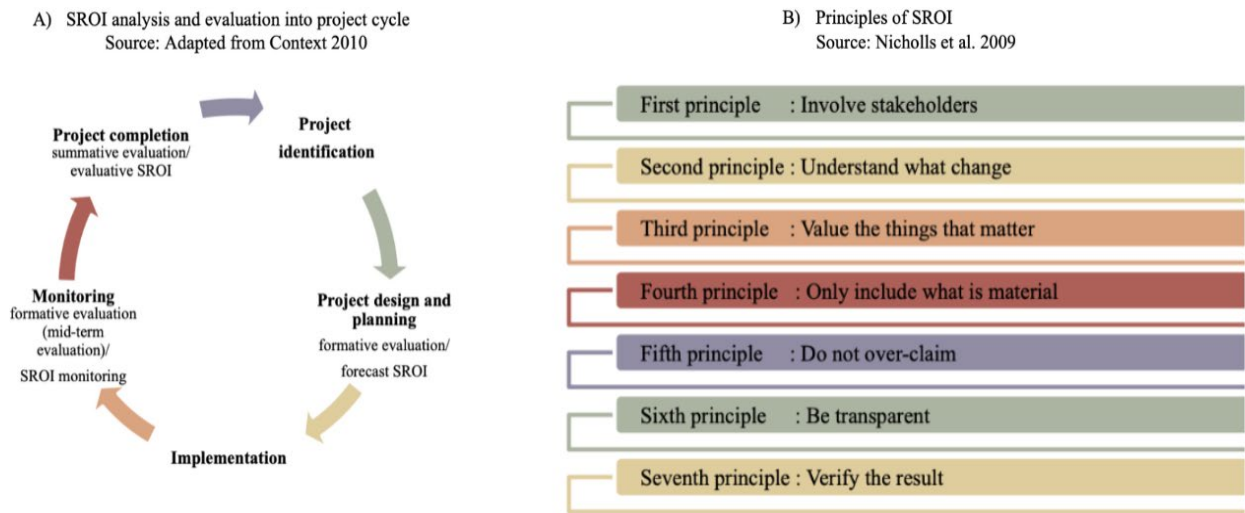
A) SROI analysis and evaluation into project cycle
Source: Adapted from Context 2010

Project identification

Project design and planning
formative evaluation/ forecast SROI

Implementation

Monitoring
formative evaluation (mid-term evaluation)/
SROI monitoring

Project completion
summative evaluation/ evaluative SROI

B) Principles of SROI
Source: Nicholls et al. 2009

First principle : Involve stakeholders

Second principle : Understand what change

Third principle : Value the things that matter

Fourth principle : Only include what is material

Fifth principle : Do not over-claim

Sixth principle : Be transparent

Seventh principle : Verify the result